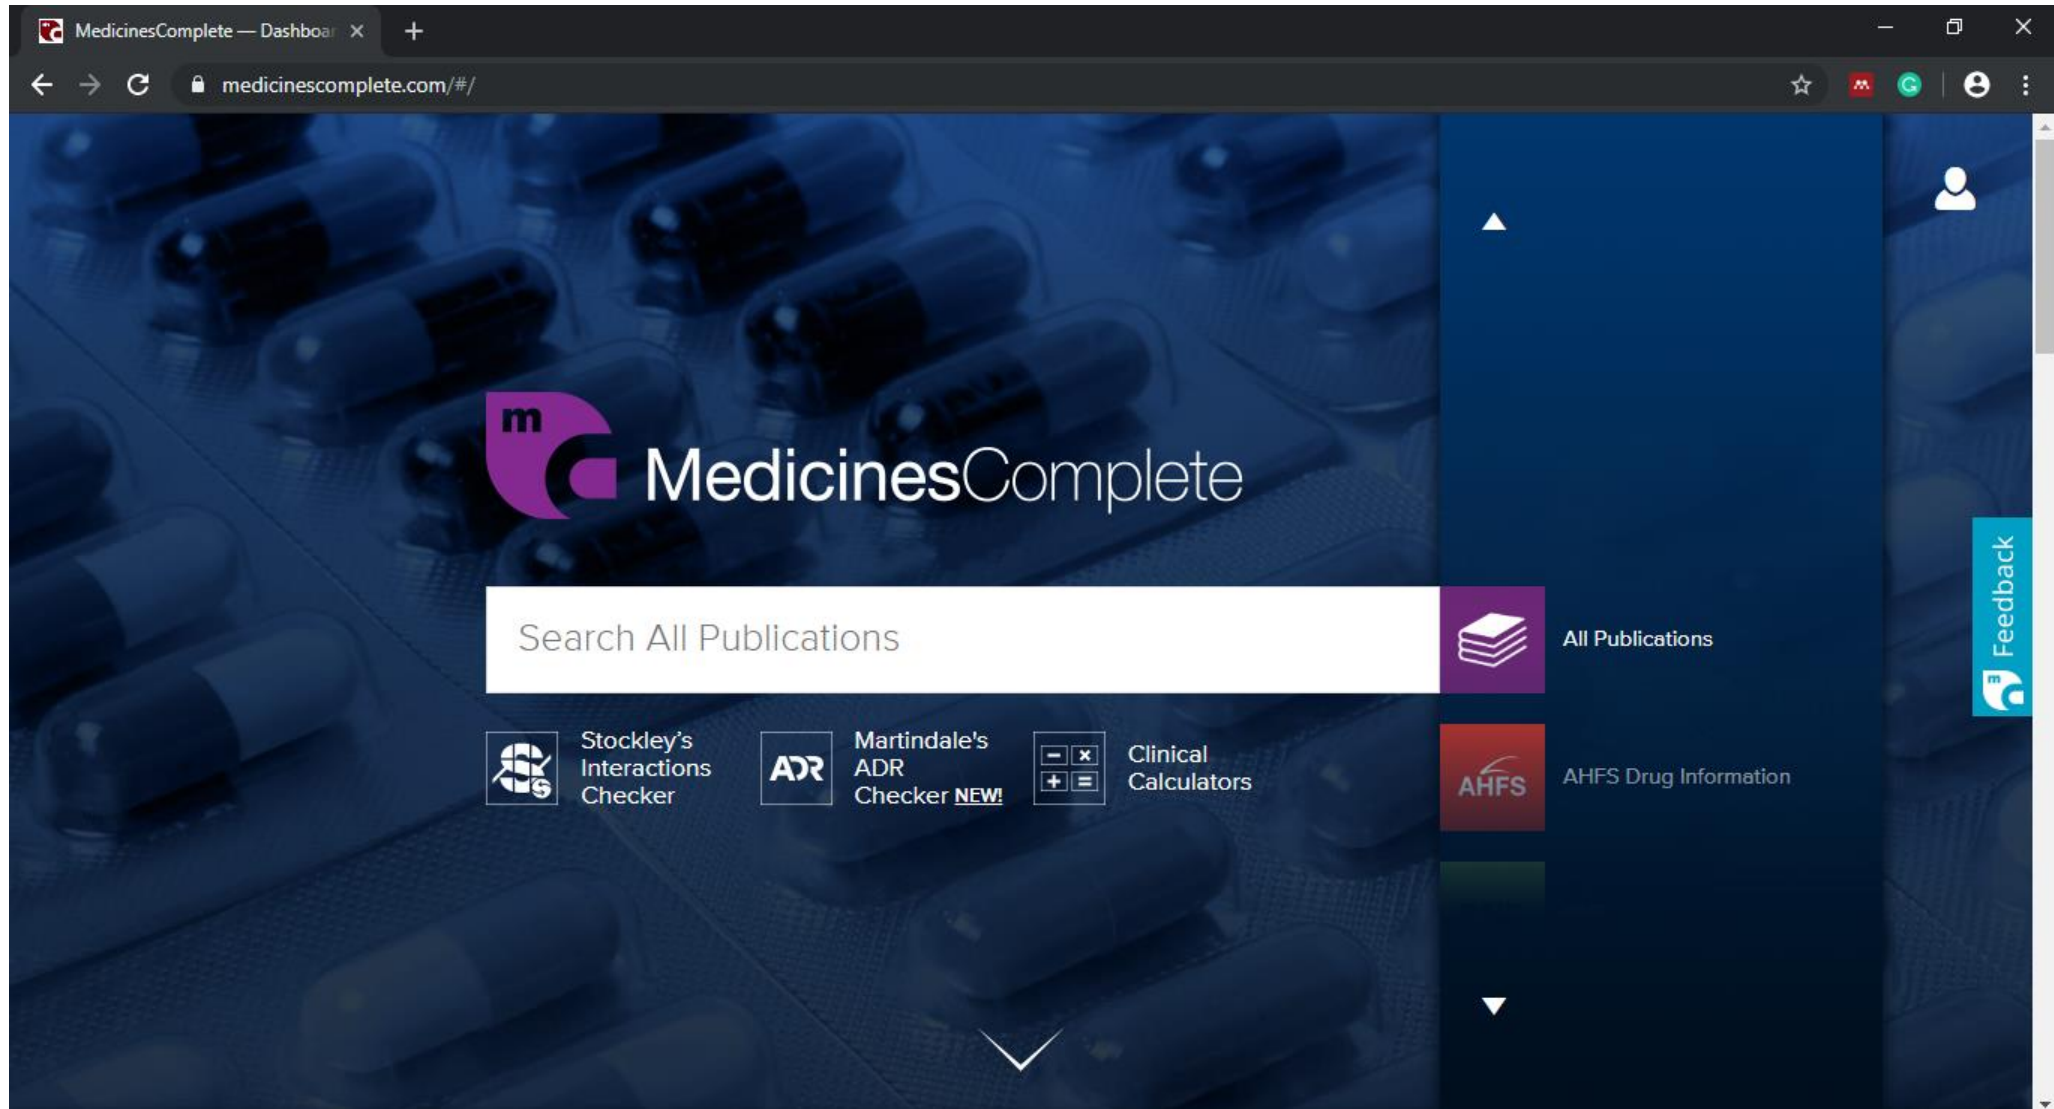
MedicinesComplete — Dashboar

medicinescomplete.com/#/

m

MedicinesComplete

Search All Publications

All Publications

AHFS

AHFS Drug Information

Stockley's Interactions Checker

ADR

Martindale's ADR Checker NEW!

Clinical Calculators

Feedback